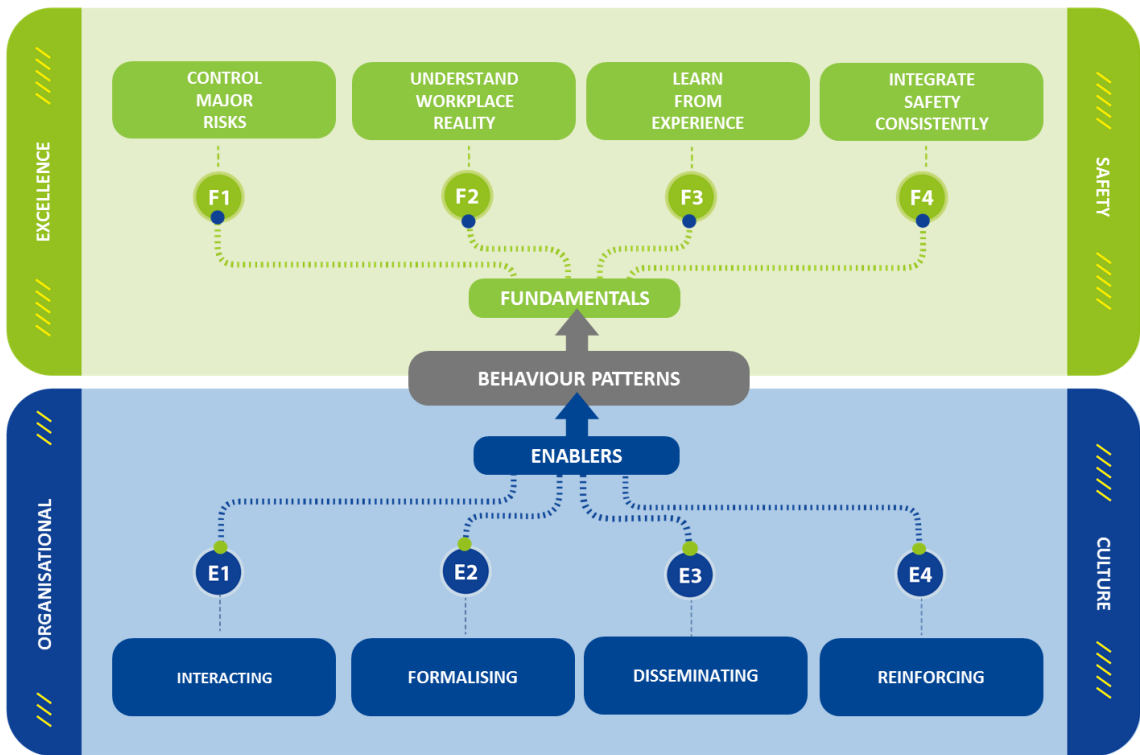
EXCELLENCE

CONTROL MAJOR RISKS

UNDERSTAND WORKPLACE REALITY

LEARN FROM EXPERIENCE

INTEGRATE SAFETY CONSISTENTLY

SAFETY

F1

F2

F3

F4

FUNDAMENTALS

BEHAVIOUR PATTERNS

ENABLERS

ORGANISATIONAL

CULTURE

E1

E2

E3

E4

INTERACTING

FORMALISING

DISSEMINATING

REINFORCING